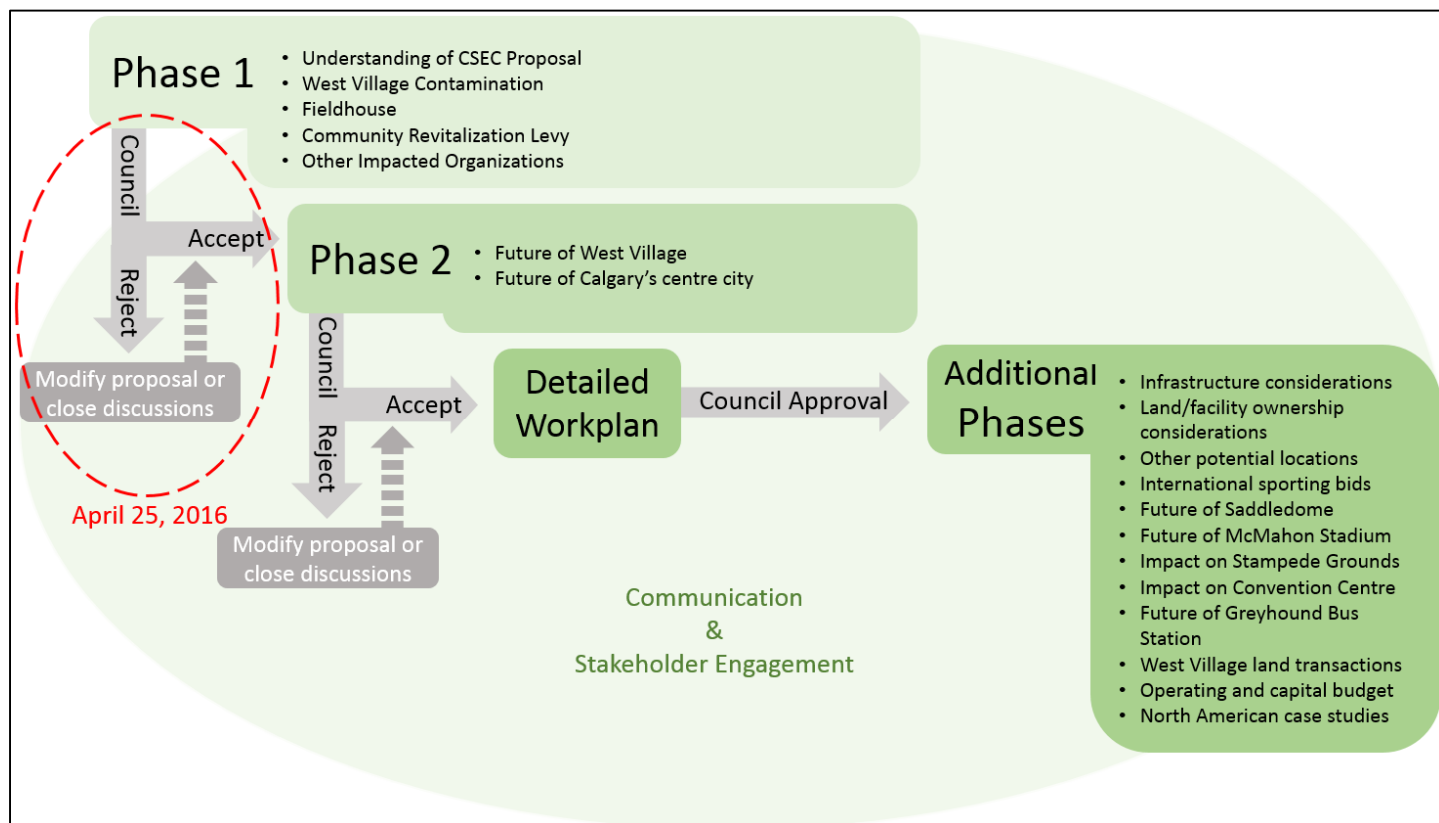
Phase 1

- Understanding of CSEC Proposal
- West Village Contamination
- Fieldhouse
- Community Revitalization Levy
- Other Impacted Organizations

Council

Accept

Reject

Modify proposal or close discussions

April 25, 2016

Phase 2

- Future of West Village
- Future of Calgary's centre city

Council

Accept

Reject

Modify proposal or close discussions

Detailed Workplan

Council Approval

Additional Phases

- Infrastructure considerations
- Land/facility ownership considerations
- Other potential locations
- International sporting bids
- Future of Saddledome
- Future of McMahon Stadium
- Impact on Stampede Grounds
- Impact on Convention Centre
- Future of Greyhound Bus Station
- West Village land transactions
- Operating and capital budget
- North American case studies

Communication & Stakeholder Engagement